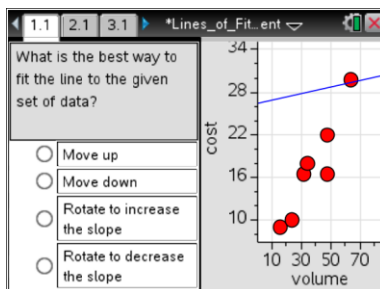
1.1 2.1 3.1 *Lines_of_Fit...ent

What is the best way to fit the line to the given set of data?

Move up

Move down

Rotate to increase the slope

Rotate to decrease the slope

34
28
22
16
10
cost
10 30 50 70
volume